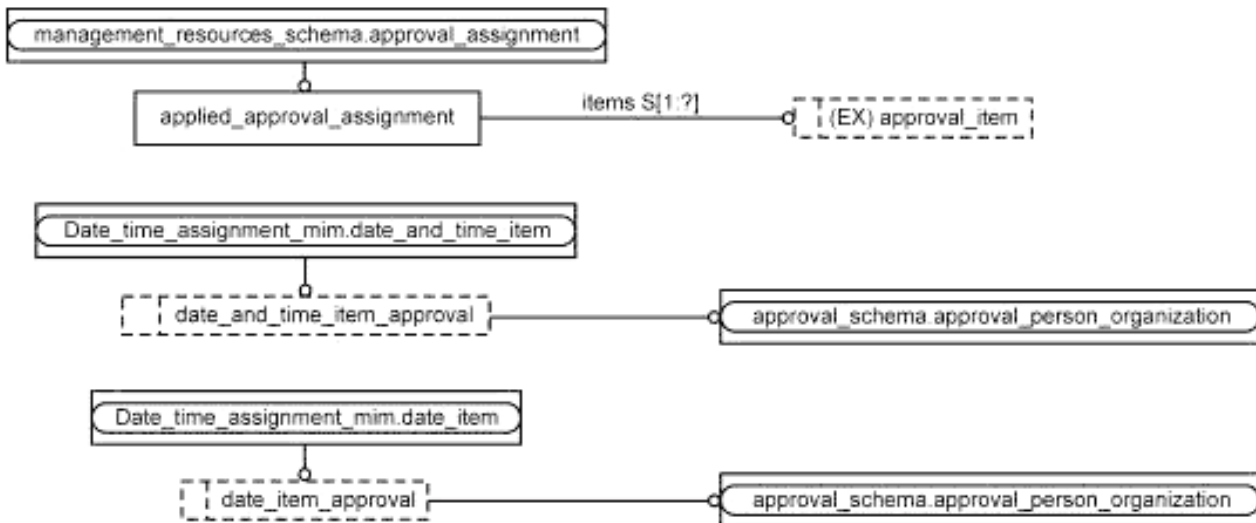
management_resources_schema.approval_assignment

applied_approval_assignment

items S[1:?]

(EX) approval_item

Date_time_assignment_mim.date_and_time_item

date_and_time_item_approval

approval_schema.approval_person_organization

Date_time_assignment_mim.date_item

date_item_approval

approval_schema.approval_person_organization